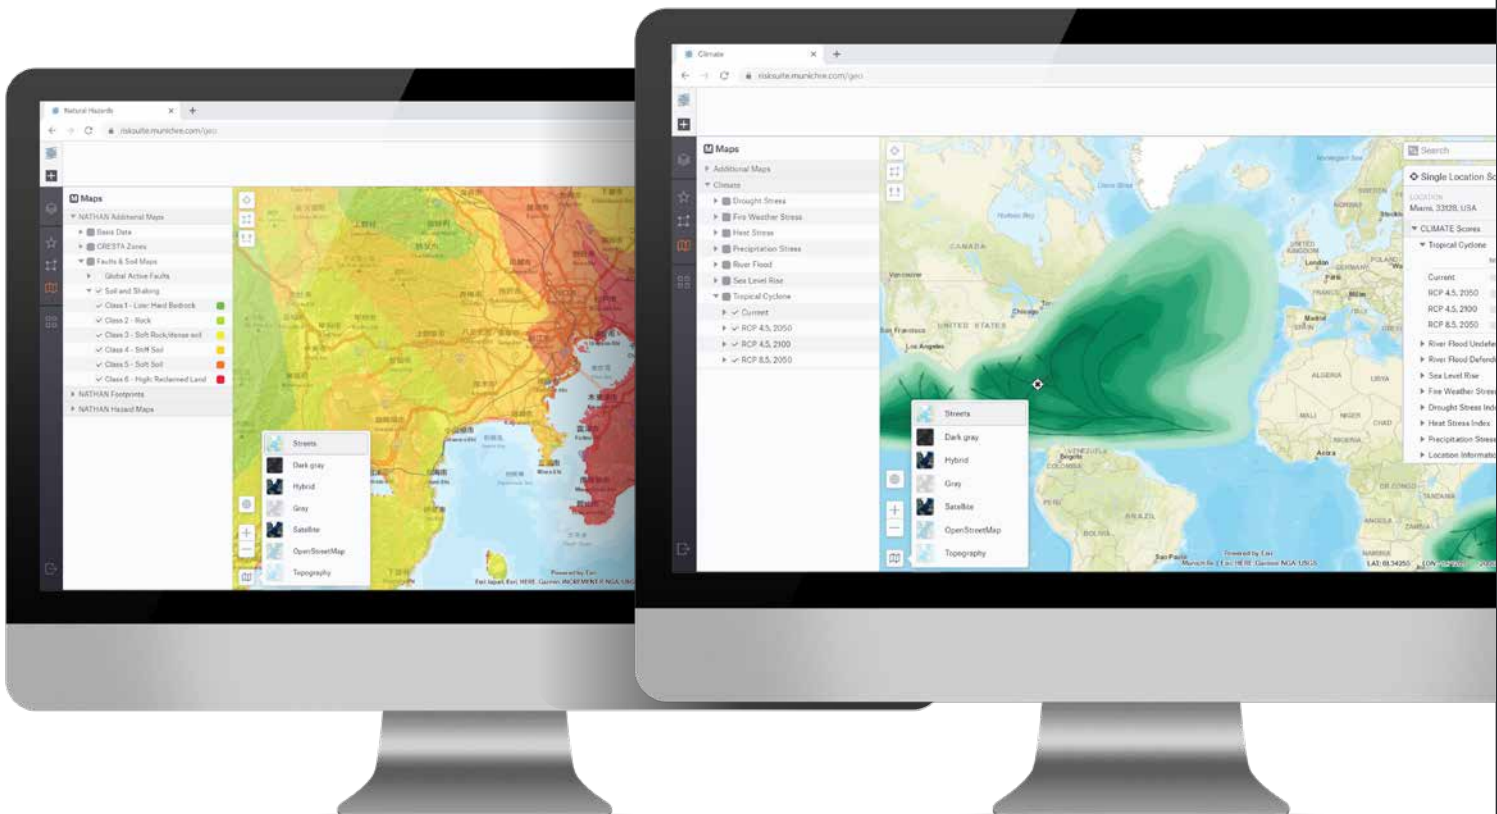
Natural Hazards
riskuite.munichre.com/geo

Maps
NATHAN Additional Maps
Basis Data
CRESTA Zones
Faults & Soil Maps
Global Active Faults
Soil and Shaking
Class 1 - Low: Hard Bedrock
Class 2 - Rock
Class 3 - Soft Rock/dense soil
Class 4 - Stiff Soil
Class 5 - Soft Soil
Class 6 - High: Reclaimed Land
NATHAN Footprints
NATHAN Hazard Maps

Streets
Dark gray
Hybrid
Gray
Satellite
OpenStreetMap
Topography

Powered by Esri

Climate
riskuite.munichre.com/geo

Maps
Additional Maps
Climate
Drought Stress
Fire Weather Stress
Heat Stress
Precipitation Stress
River Flood
Sea Level Rise
Tropical Cyclone
Current
RCP 4.5, 2050
RCP 4.5, 2100
RCP 8.5, 2050

Streets
Dark gray
Hybrid
Gray
Satellite
OpenStreetMap
Topography

CANADA
UNITED STATES
Vancouver
San Francisco
Los Angeles
Chicago
London
Paris
Madrid
ALGERIA
LIBYA
MALI
NIGER
CHAD
NIGERIA
Accra
VENEZUELA
COLOMBIA
PERU
BRAZIL
BOLIVIA
Sao Paulo
ANGOLA
ZAMBIA
TANZANIA
NAMIBIA

Search
Single Location Sc
LOCATION
Miami, 33128, USA
CLIMATE Scores
Tropical Cyclone
Current
RCP 4.5, 2050
RCP 4.5, 2100
RCP 8.5, 2050
River Flood Undefe
River Flood Defend
Sea Level Rise
Fire Weather Stres
Drought Stress Ind
Heat Stress Index
Precipitation Stres
Location Informatio

Powered by Esri
LAT: 8.34250